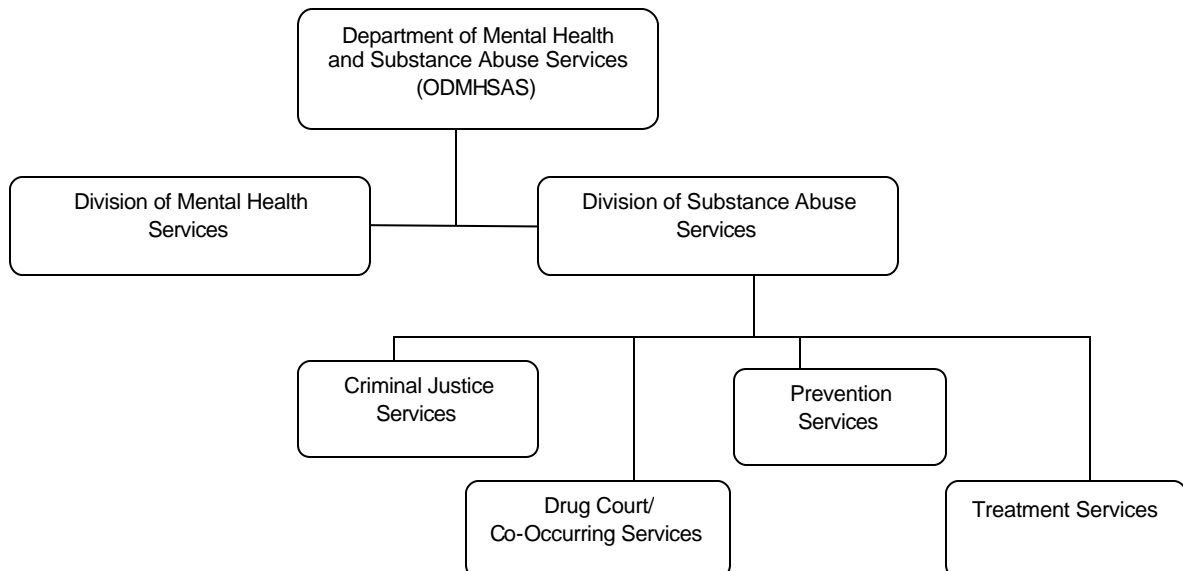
Department of Mental Health and Substance Abuse Services (ODMHSAS)

Division of Mental Health Services

Division of Substance Abuse Services

Criminal Justice Services

Drug Court/ Co-Occurring Services

Prevention Services

Treatment Services